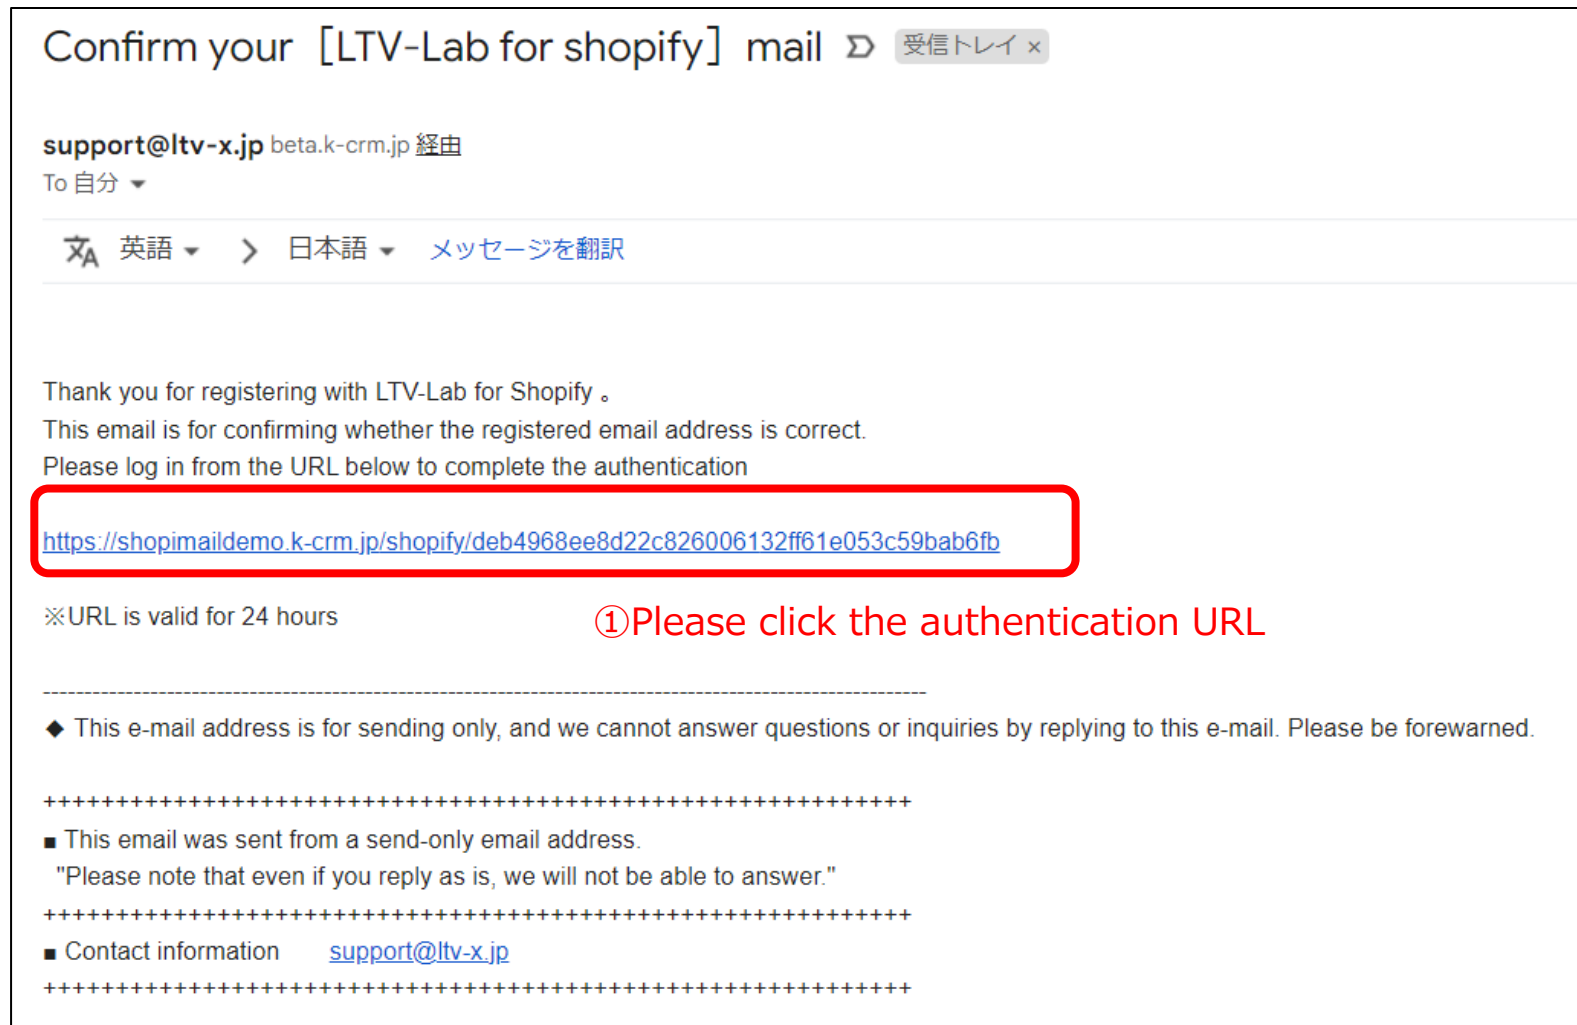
Confirm your［LTV-Lab for shopify］mail 受信トレイ ×

support@ltv-x.jp beta.k-crm.jp 経由
To 自分

英語 > 日本語 メッセージを翻訳

Thank you for registering with LTV-Lab for Shopify。
This email is for confirming whether the registered email address is correct.
Please log in from the URL below to complete the authentication

https://shopimaildemo.k-crm.jp/shopify/deb4968ee8d22c826006132ff61e053c59bab6fb

※URL is valid for 24 hours

①Please click the authentication URL

--------------------------------------------------------------------------------------------------------
◆ This e-mail address is for sending only, and we cannot answer questions or inquiries by replying to this e-mail. Please be forewarned.

++++++++++++++++++++++++++++++++++++++++++++++++++++++++++++
■ This email was sent from a send-only email address.
"Please note that even if you reply as is, we will not be able to answer."
++++++++++++++++++++++++++++++++++++++++++++++++++++++++++++
■ Contact information support@ltv-x.jp
++++++++++++++++++++++++++++++++++++++++++++++++++++++++++++